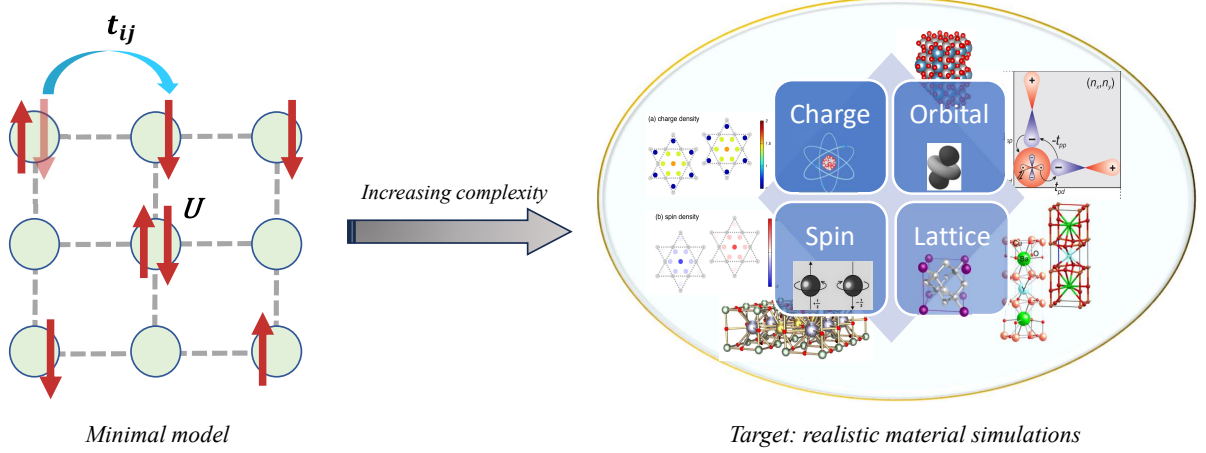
$t_{ij}$

$U$

Minimal model

Increasing complexity

(a) charge density

(b) spin density

Charge

Orbital

Spin

Lattice

$(n_x, n_y)$

$t_{pp}$

$t_{pd}$

$+\frac{1}{2}$

$-\frac{1}{2}$

Target: realistic material simulations